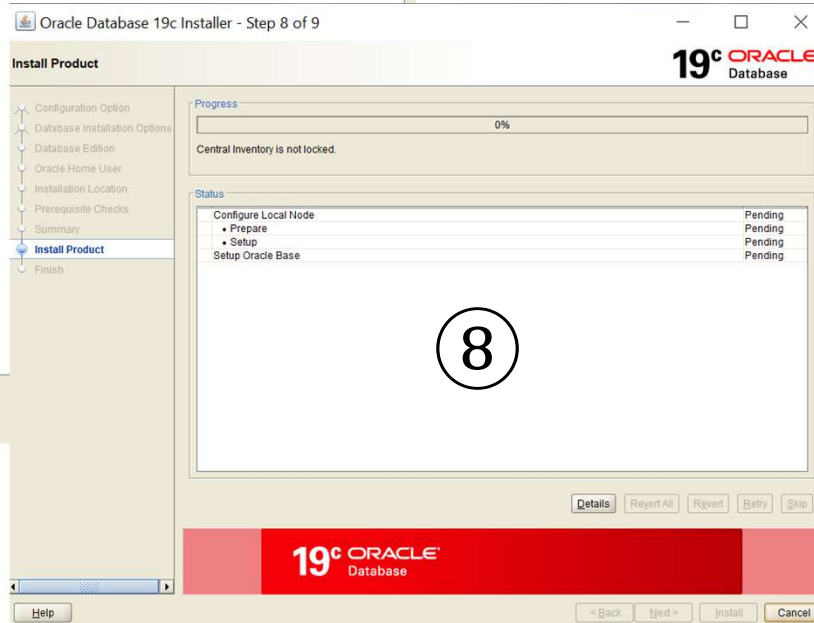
Oracle Database 19c Installer - Step 8 of 9

Install Product

19c ORACLE Database

Configuration Option
Database Installation Options
Database Edition
Oracle Home User
Installation Location
Prerequisite Checks
Summary
Install Product
Finish

Progress

0%

Central Inventory is not locked.

Status

| | |
|---|---|
| Configure Local Node | Pending |
| • Prepare | Pending |
| • Setup | Pending |
| Setup Oracle Base | Pending |

⑧

Details Revert All Revert Retry Skip

19c ORACLE Database

Help

< Back Next > Install Cancel